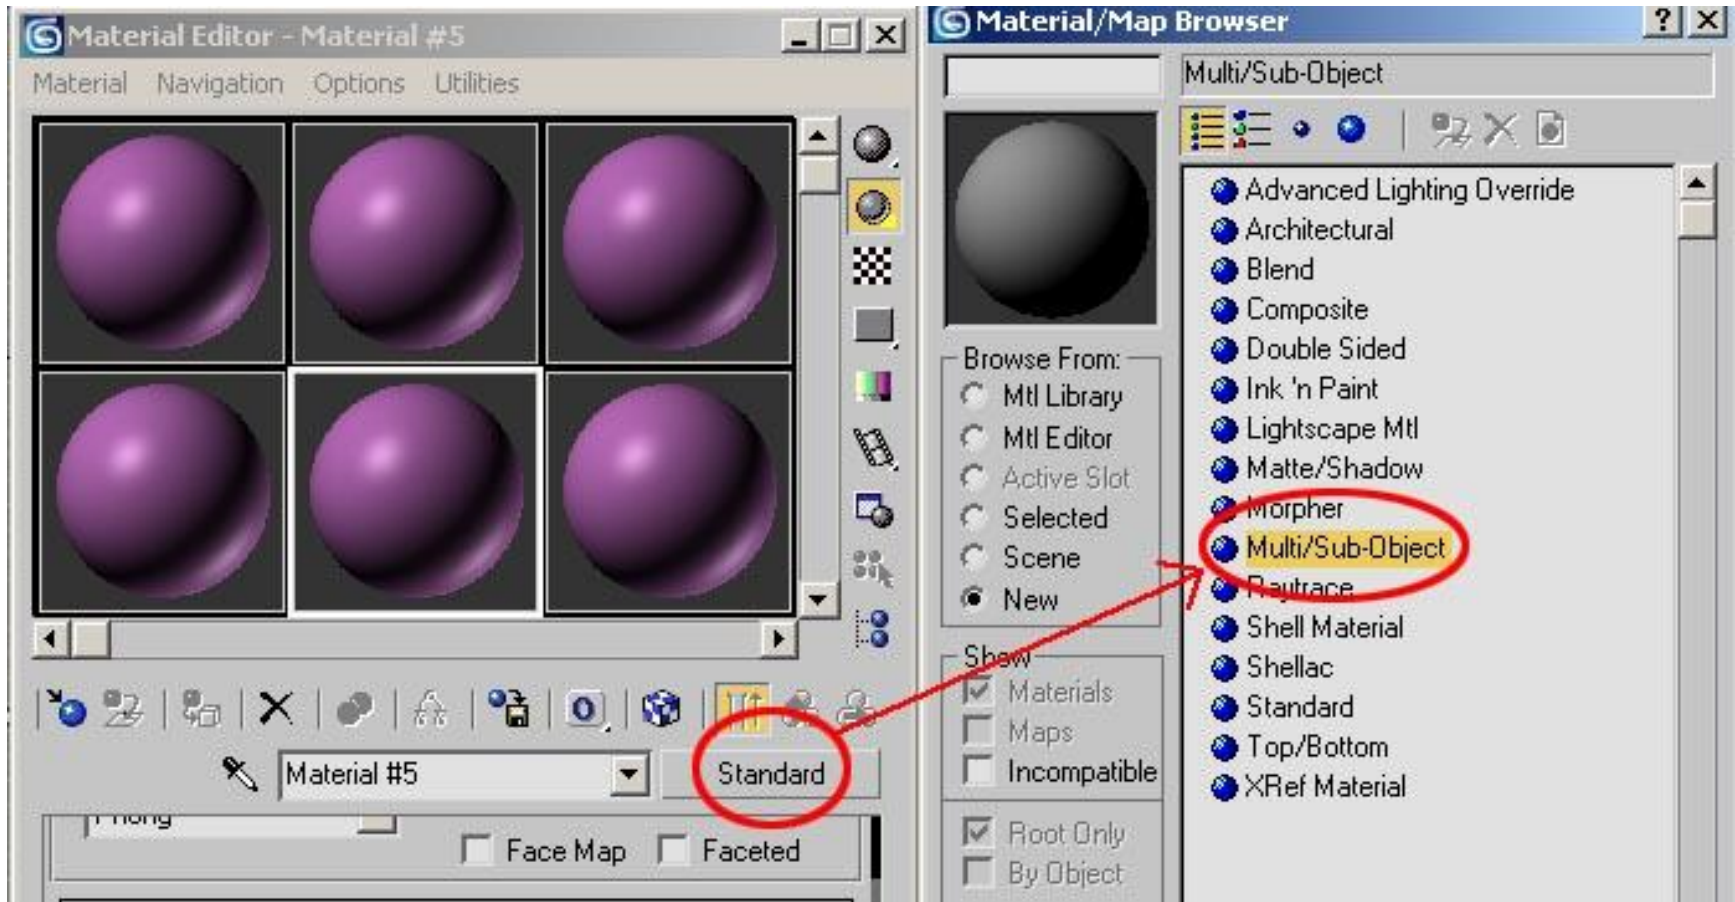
Material Editor - Material #5

Material Navigation Options Utilities

Material #5

Standard

Phong

Face Map Faceted

Material/Map Browser

Multi/Sub-Object

Browse From:
Mtl Library
Mtl Editor
Active Slot
Selected
Scene
New

Show
Materials
Maps
Incompatible

Root Only
By Object

Advanced Lighting Override
Architectural
Blend
Composite
Double Sided
Ink 'n Paint
Lightscape Mtl
Matte/Shadow
Morpher
Multi/Sub-Object
Raytrace
Shell Material
Shellac
Standard
Top/Bottom
XRef Material